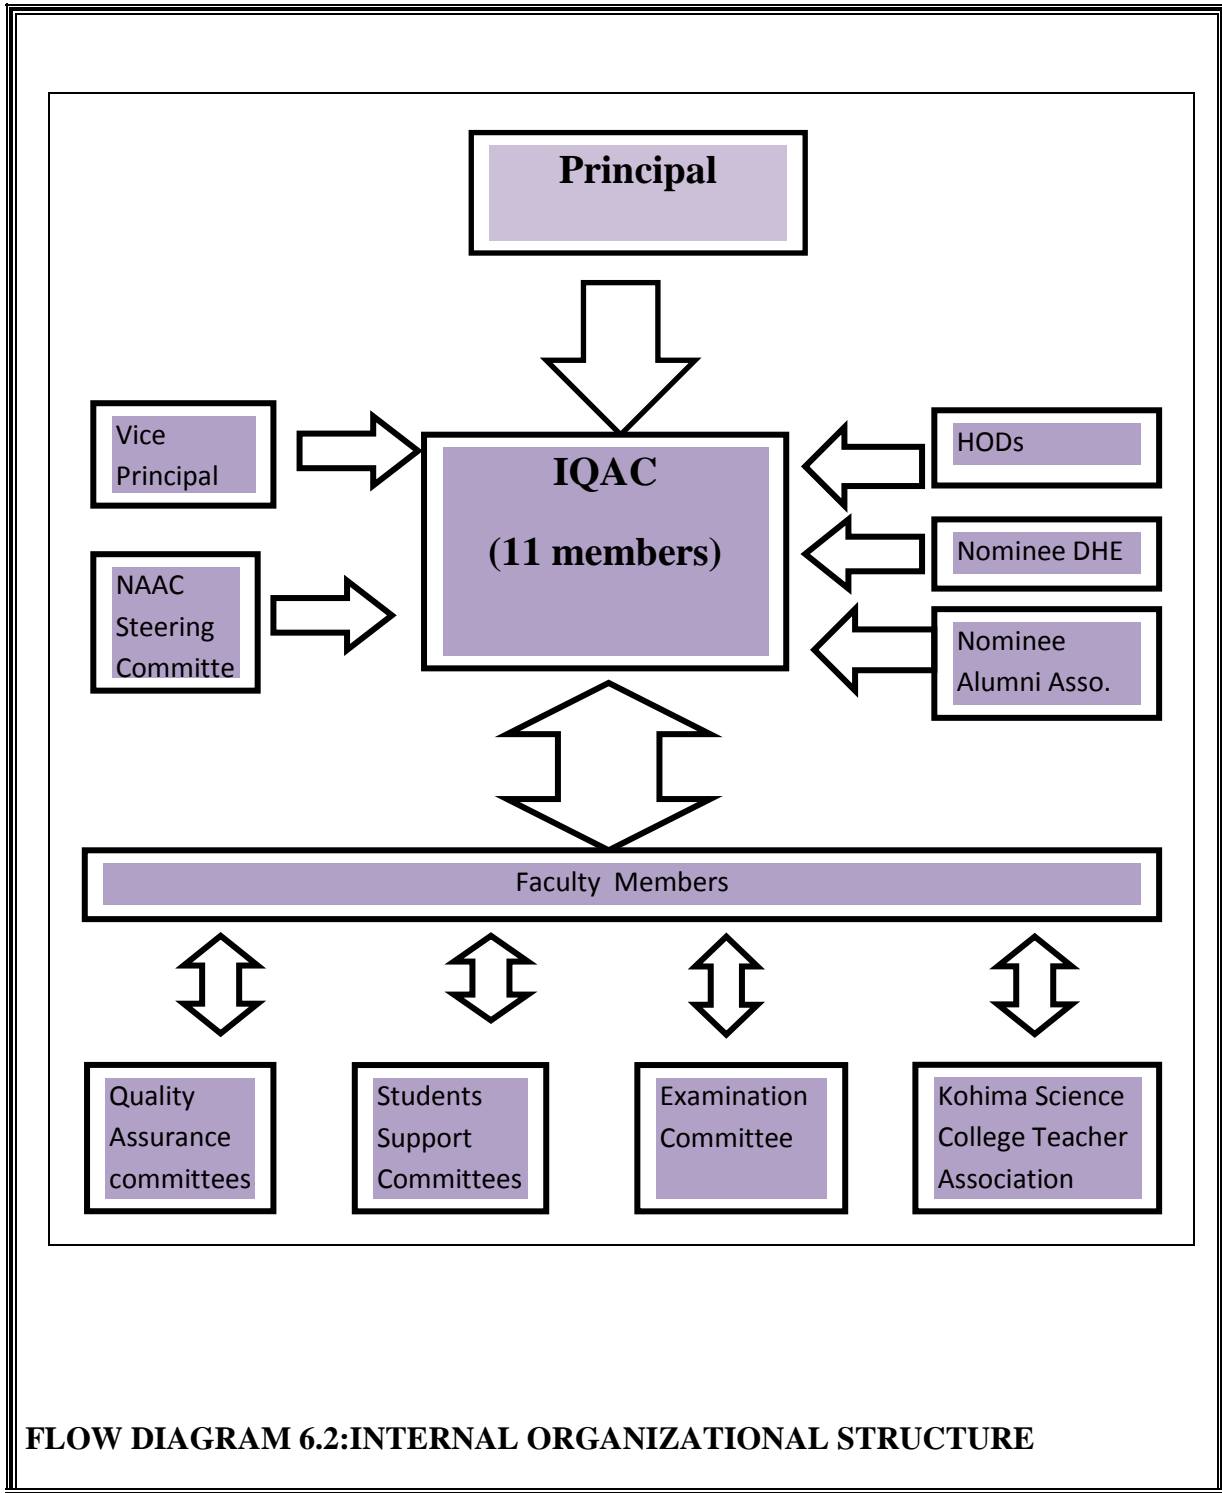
Principal

Vice Principal

NAAC Steering Committe

IQAC

(11 members)

HODs

Nominee DHE

Nominee Alumni Asso.

Faculty Members

Quality Assurance committees

Students Support Committees

Examination Committee

Kohima Science College Teacher Association

FLOW DIAGRAM 6.2:INTERNAL ORGANIZATIONAL STRUCTURE